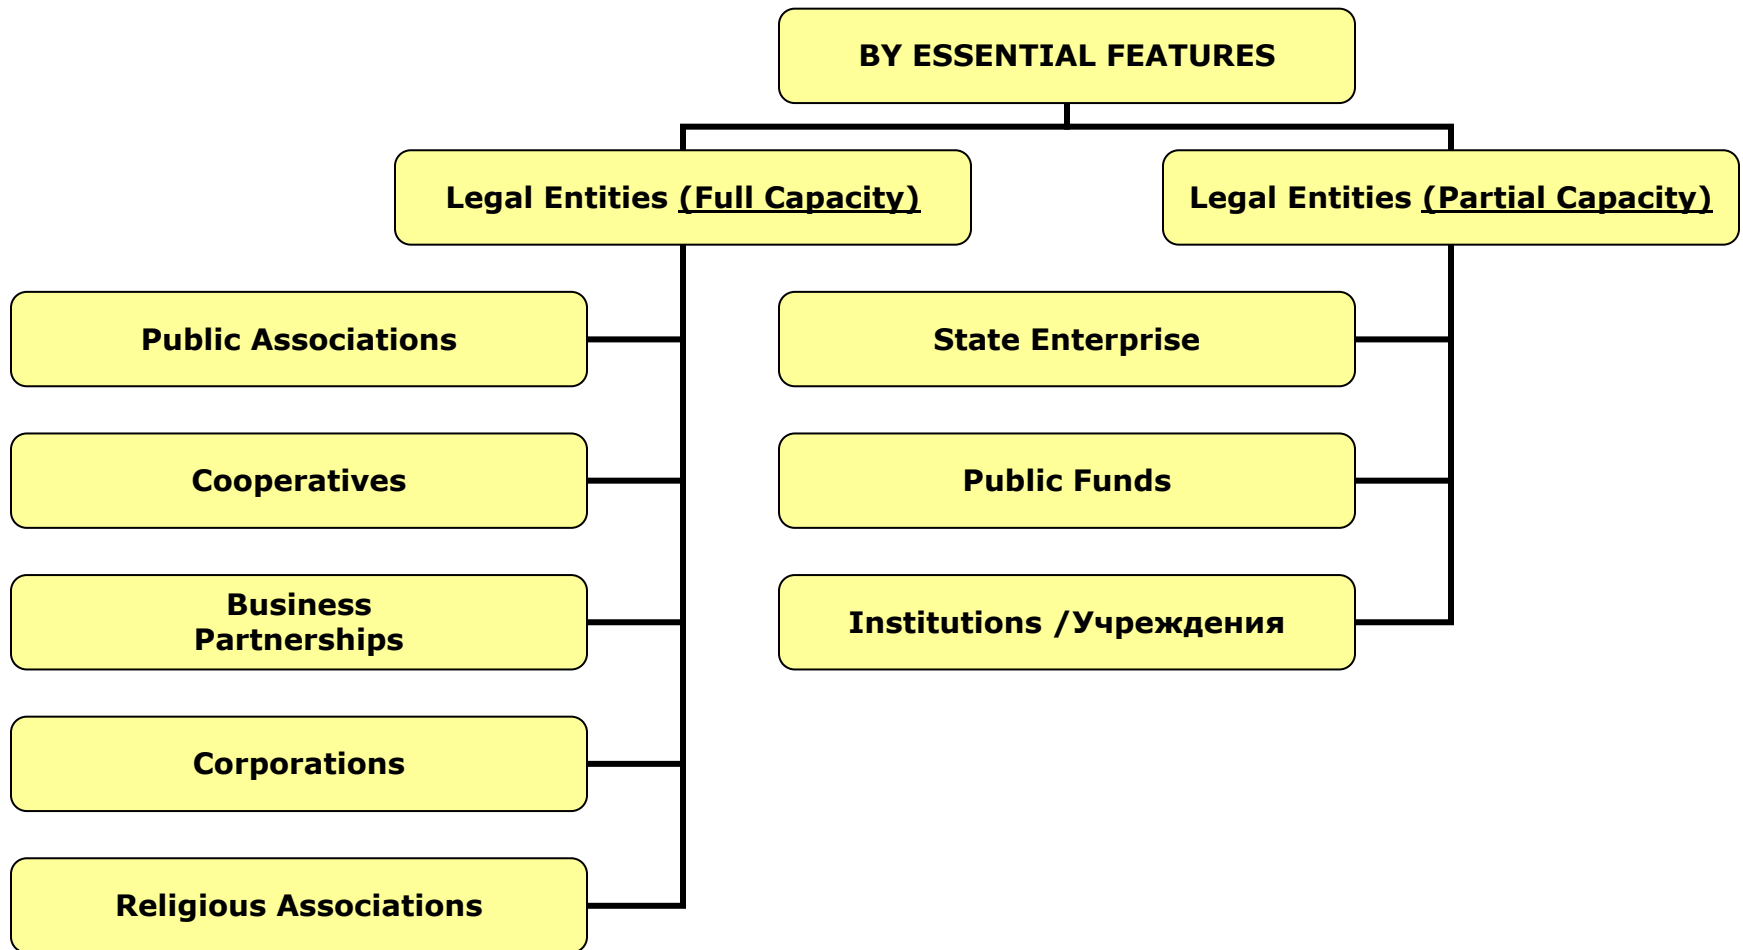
BY ESSENTIAL FEATURES

Legal Entities (Full Capacity)

Legal Entities (Partial Capacity)

Public Associations

Cooperatives

Business Partnerships

Corporations

Religious Associations

State Enterprise

Public Funds

Institutions /Учреждения